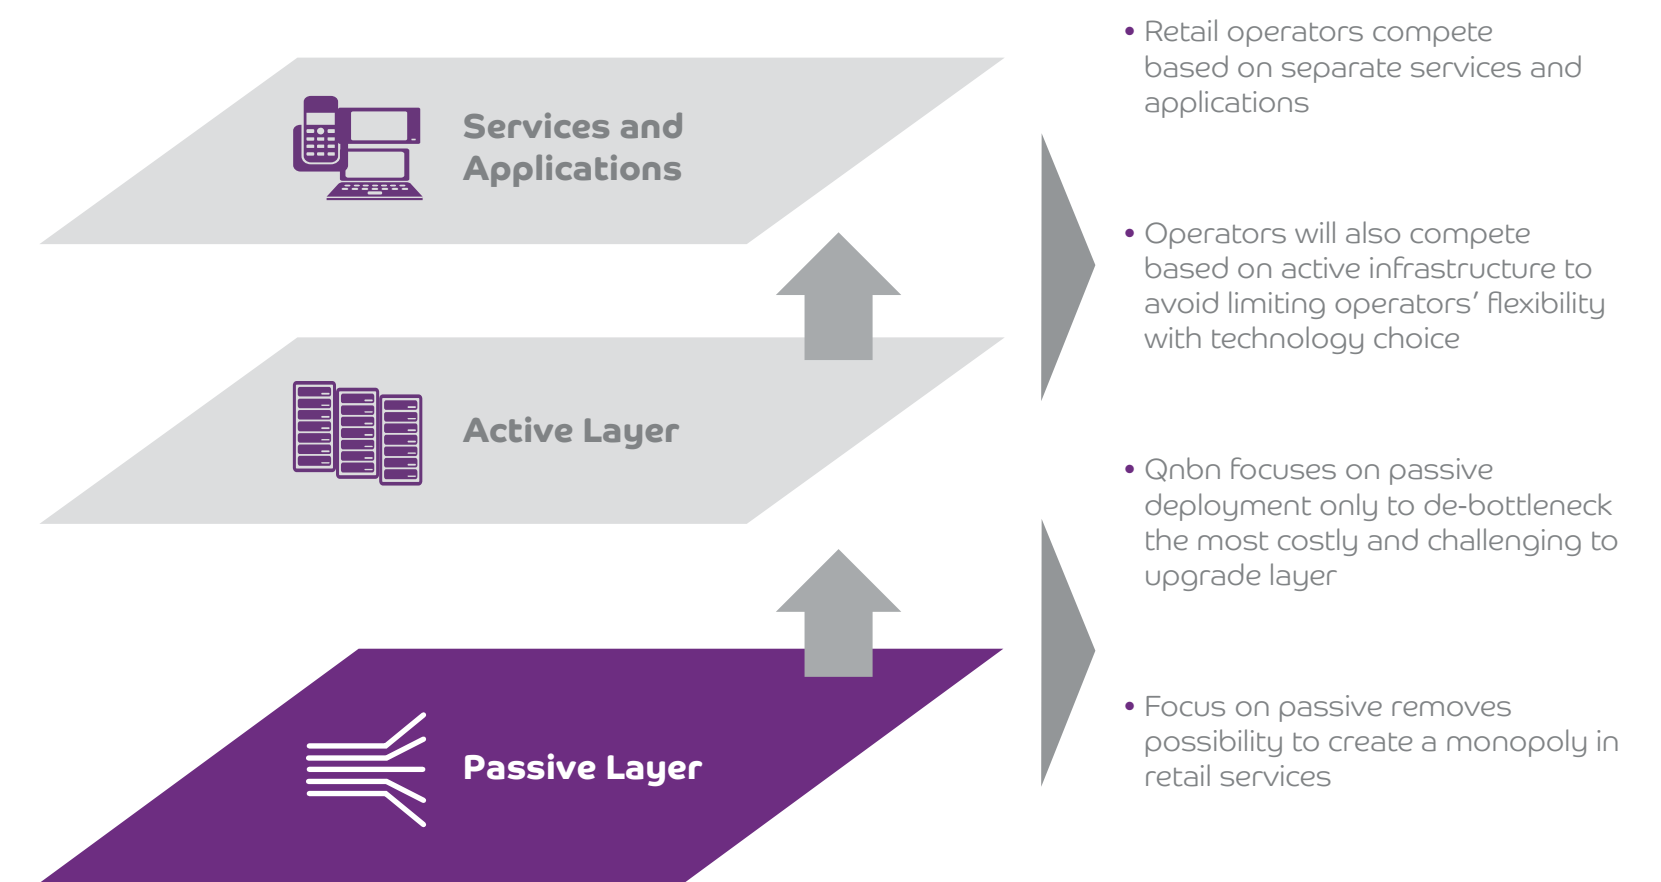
Services and Applications

Active Layer

Passive Layer

• Retail operators compete based on separate services and applications

• Operators will also compete based on active infrastructure to avoid limiting operators' flexibility with technology choice

• Qnbn focuses on passive deployment only to de-bottleneck the most costly and challenging to upgrade layer

• Focus on passive removes possibility to create a monopoly in retail services